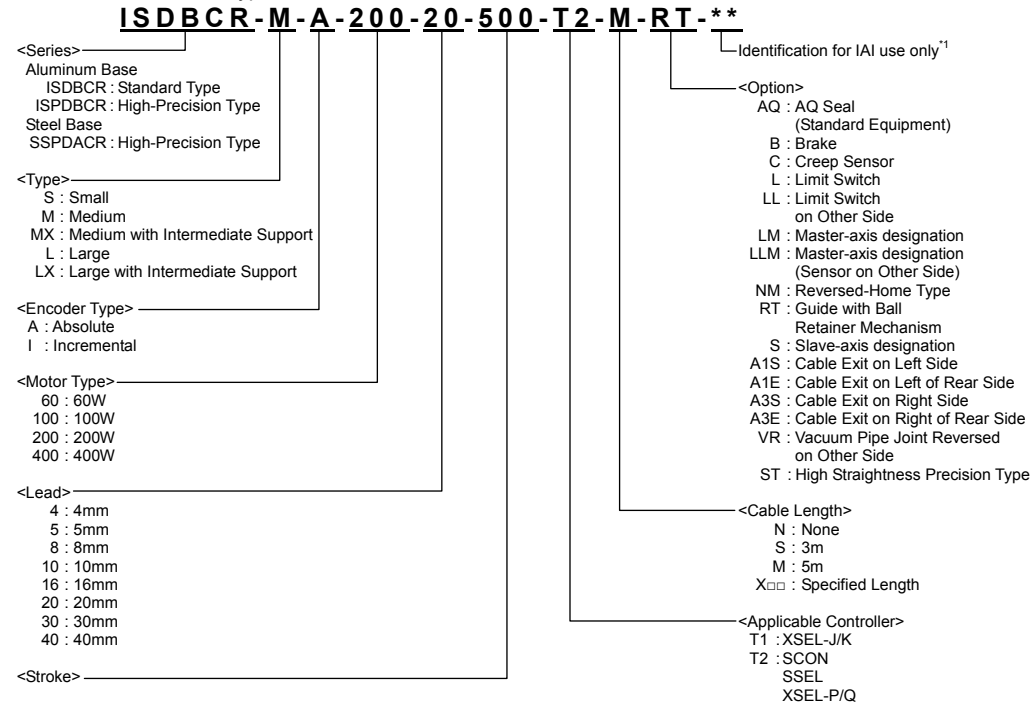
ISDBCR-M-A-200-20-500-T2-M-RT-**

Identification for IAI use only$^{*1}$

<Series>
Aluminum Base
ISDBCR : Standard Type
ISPDBCR : High-Precision Type
Steel Base
SSPDACR : High-Precision Type

<Type>
S : Small
M : Medium
MX : Medium with Intermediate Support
L : Large
LX : Large with Intermediate Support

<Encoder Type>
A : Absolute
I : Incremental

<Motor Type>
60 : 60W
100 : 100W
200 : 200W
400 : 400W

<Lead>
4 : 4mm
5 : 5mm
8 : 8mm
10 : 10mm
16 : 16mm
20 : 20mm
30 : 30mm
40 : 40mm

<Stroke>

<Option>
AQ : AQ Seal (Standard Equipment)
B : Brake
C : Creep Sensor
L : Limit Switch
LL : Limit Switch on Other Side
LM : Master-axis designation
LLM : Master-axis designation (Sensor on Other Side)
NM : Reversed-Home Type
RT : Guide with Ball Retainer Mechanism
S : Slave-axis designation
A1S : Cable Exit on Left Side
A1E : Cable Exit on Left of Rear Side
A3S : Cable Exit on Right Side
A3E : Cable Exit on Right of Rear Side
VR : Vacuum Pipe Joint Reversed on Other Side
ST : High Straightness Precision Type

<Cable Length>
N : None
S : 3m
M : 5m
X□□ : Specified Length

<Applicable Controller>
T1 : XSEL-J/K
T2 : SCON
SSEL
XSEL-P/Q